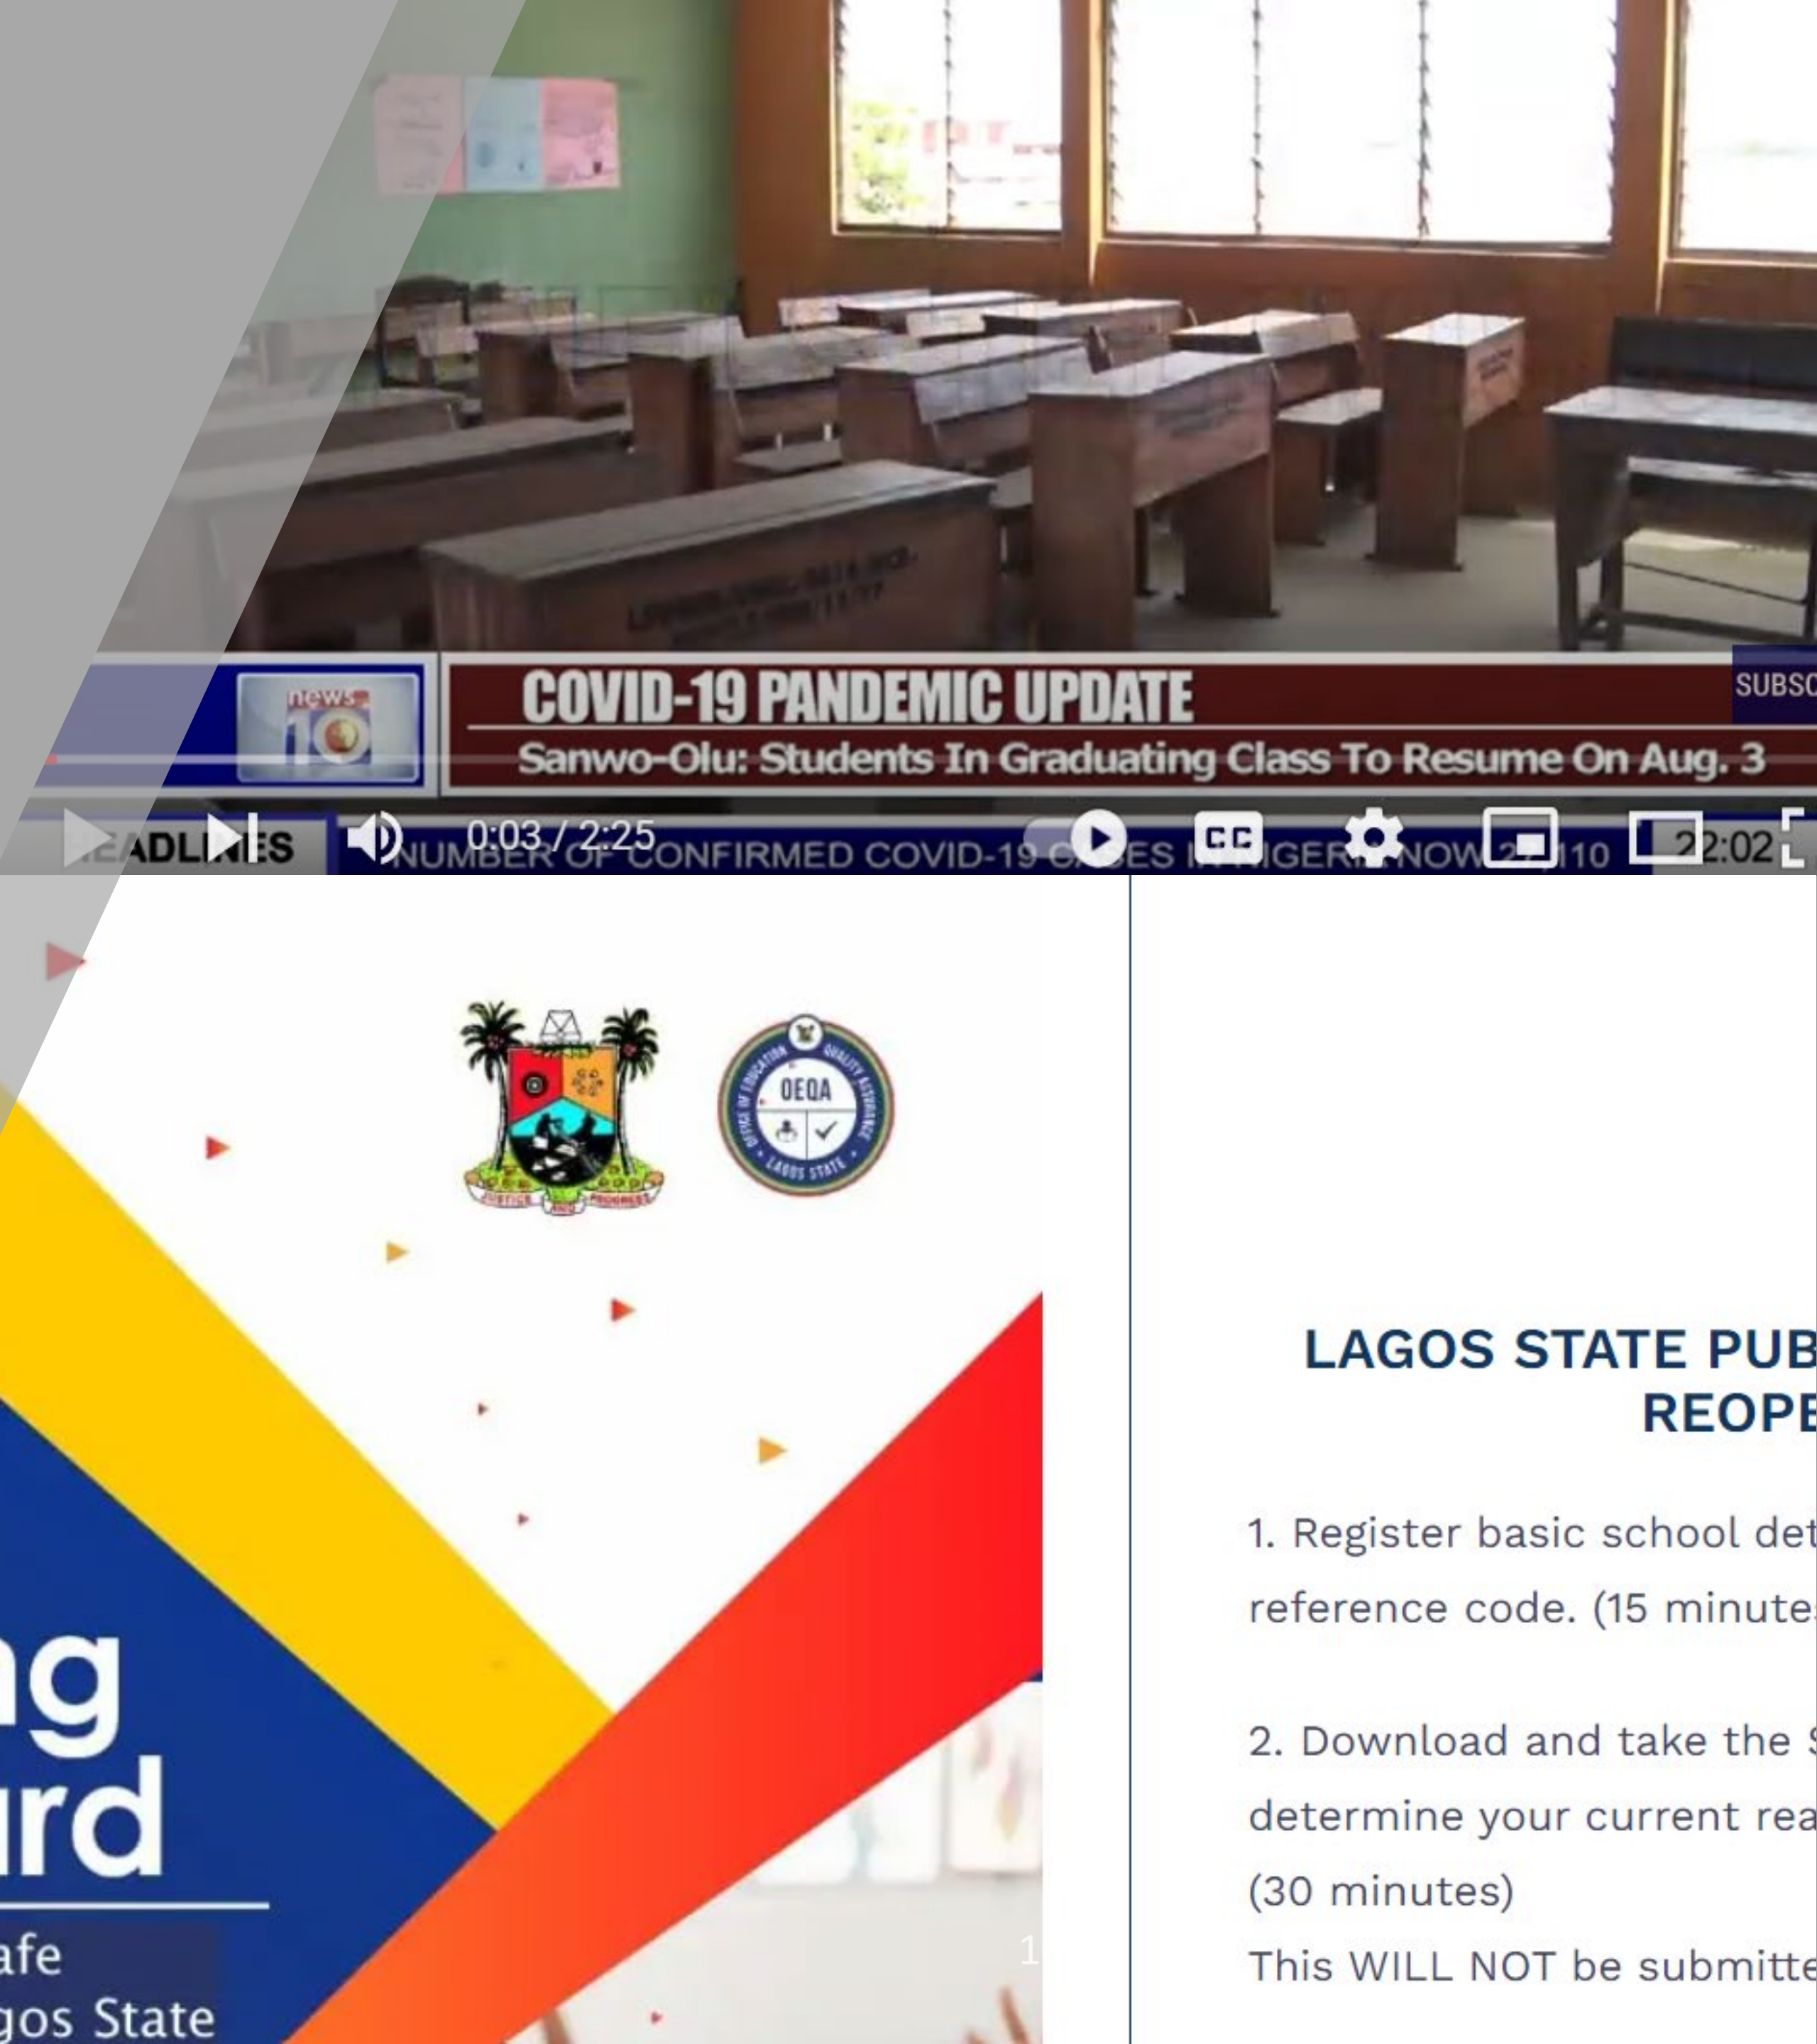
news 10

COVID-19 PANDEMIC UPDATE

Sanwo-Olu: Students In Graduating Class To Resume On Aug. 3

SUBSC

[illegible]ADL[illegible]ES

NUMBER OF CONFIRMED COVID-19 C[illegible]ES I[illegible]IGER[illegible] NOW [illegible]110

0:03 / 2:25

2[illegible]2:02

JUSTICE AND PROGRESS

OEQA

OFFICE OF EDUCATION QUALITY ASSURANCE LAGOS STATE

ng

ırd

afe

gos State

LAGOS STATE PUB

REOPE

1. Register basic school det

reference code. (15 minute

2. Download and take the

determine your current rea

(30 minutes)

This WILL NOT be submitte